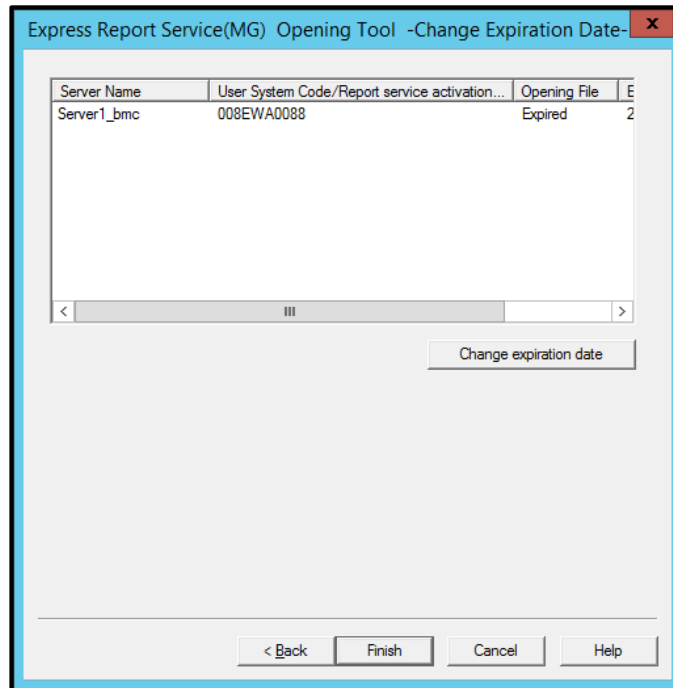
Express Report Service(MG) Opening Tool -Change Expiration Date-

x

| Server Name | User System Code/Report service activation... | Opening File | E |
|---|---|---|---|
| Server1_bmc | 008EWA0088 | Expired | 2 |

Change expiration date

< Back

Finish

Cancel

Help